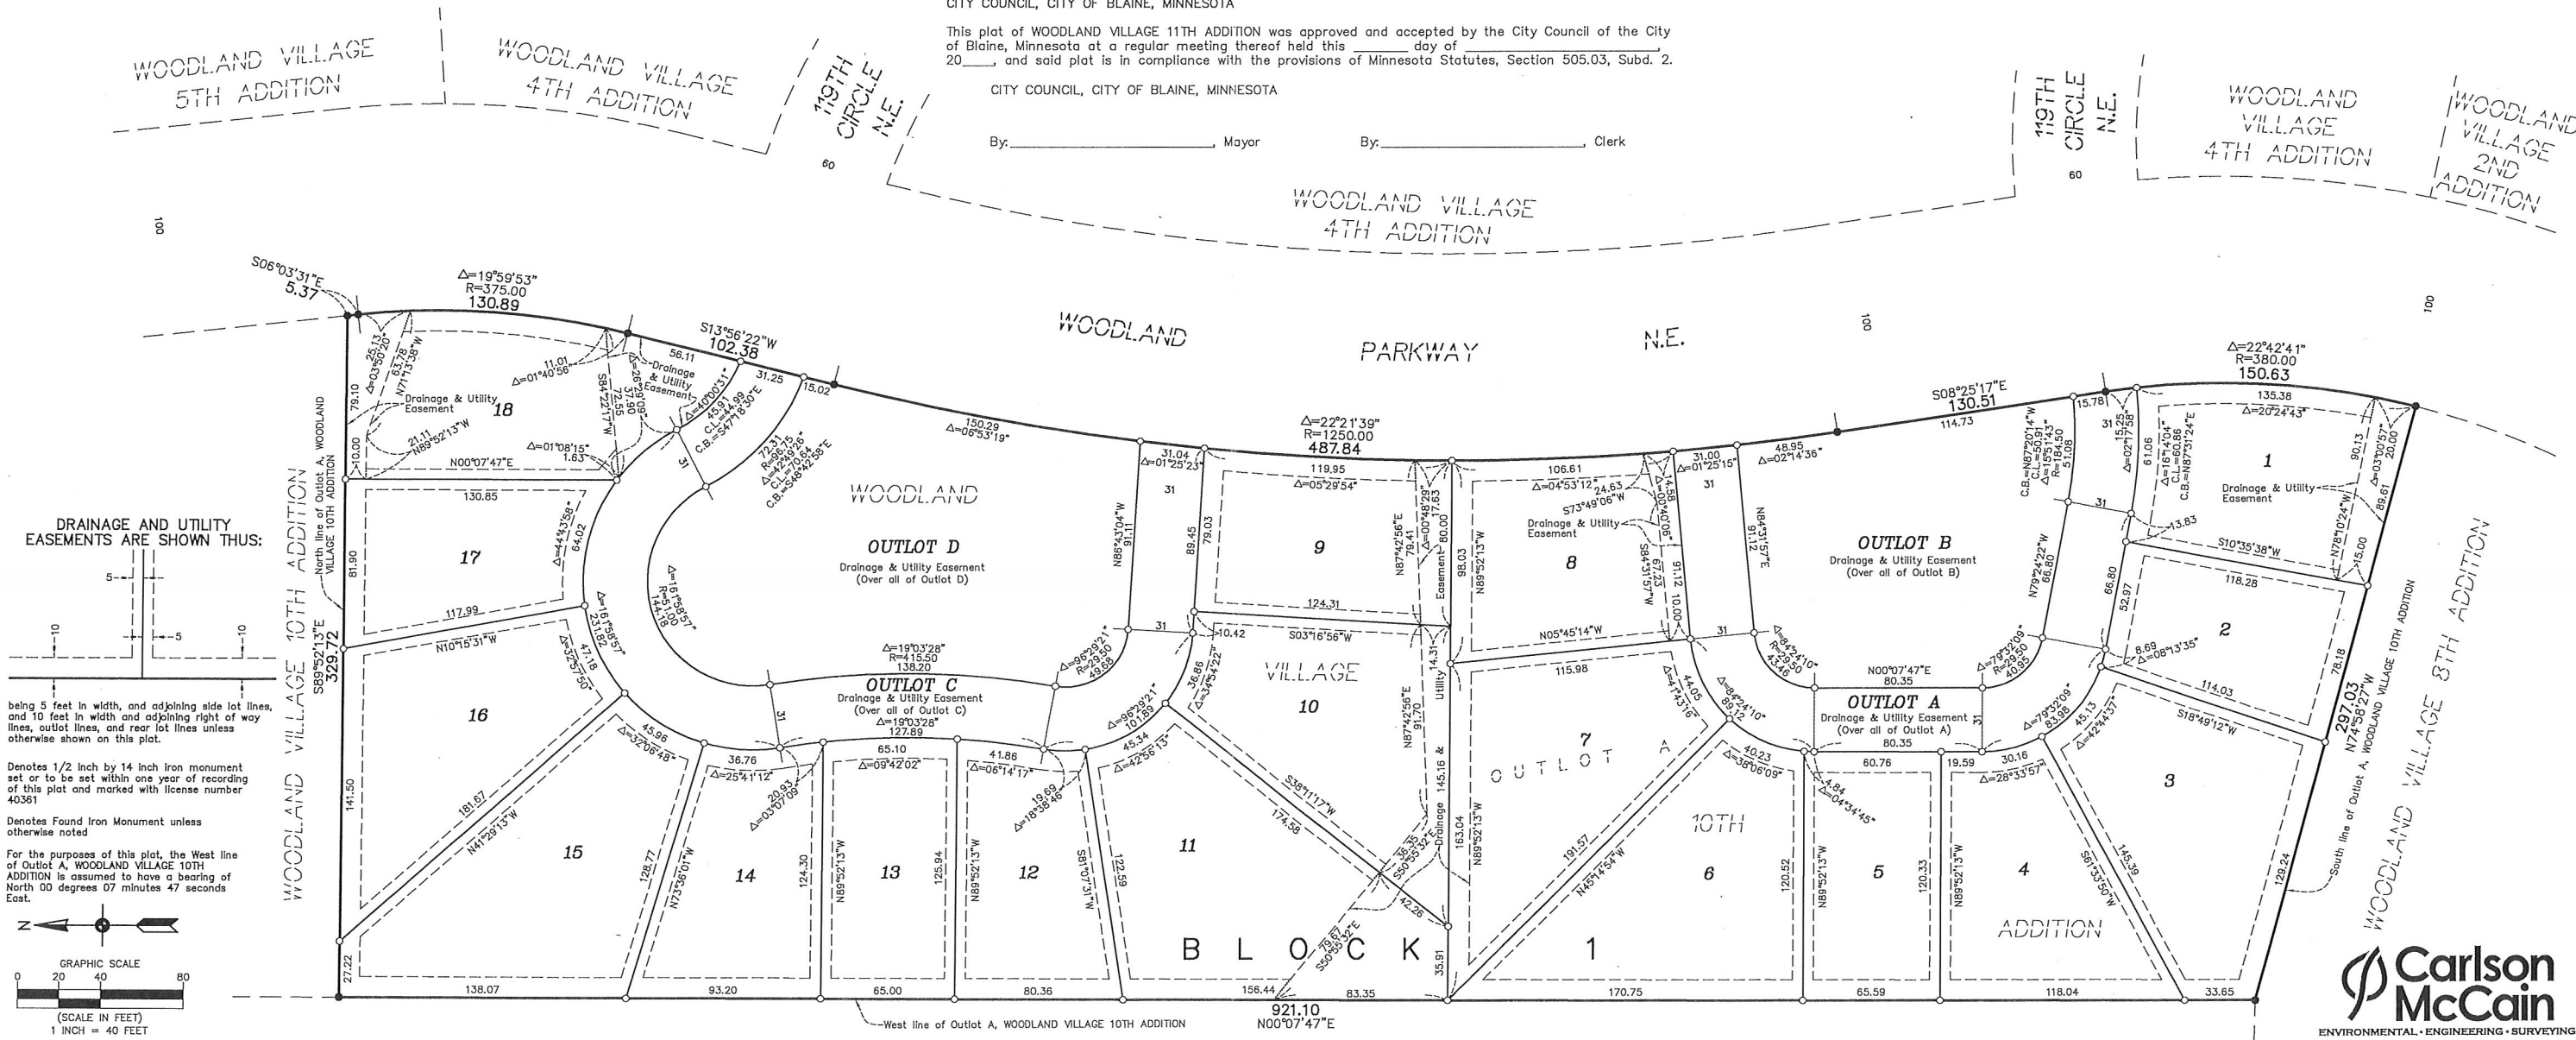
CITY COUNCIL, CITY OF BLAINE, MINNESOTA

This plat of WOODLAND VILLAGE 11TH ADDITION was approved and accepted by the City Council of the City of Blaine, Minnesota at a regular meeting thereof held this _______ day of ______________________, 20____, and said plat is in compliance with the provisions of Minnesota Statutes, Section 505.03, Subd. 2.

CITY COUNCIL, CITY OF BLAINE, MINNESOTA

By:________________________, Mayor By:________________________, Clerk

WOODLAND VILLAGE 5TH ADDITION

WOODLAND VILLAGE 4TH ADDITION

119TH CIRCLE N.E.

60

WOODLAND VILLAGE 4TH ADDITION

119TH CIRCLE N.E.

60

WOODLAND VILLAGE 4TH ADDITION

WOODLAND VILLAGE 2ND ADDITION

100

WOODLAND PARKWAY N.E.

100

100

DRAINAGE AND UTILITY EASEMENTS ARE SHOWN THUS:

5 10 5 10

being 5 feet in width, and adjoining side lot lines, and 10 feet in width and adjoining right of way lines, outlot lines, and rear lot lines unless otherwise shown on this plat.

Denotes 1/2 inch by 14 inch iron monument set or to be set within one year of recording of this plat and marked with license number 40361

Denotes Found Iron Monument unless otherwise noted

For the purposes of this plat, the West line of Outlot A, WOODLAND VILLAGE 10TH ADDITION is assumed to have a bearing of North 00 degrees 07 minutes 47 seconds East.

N

GRAPHIC SCALE
0 20 40 80
(SCALE IN FEET)
1 INCH = 40 FEET

WOODLAND VILLAGE 10TH ADDITION

North line of Outlot A, WOODLAND VILLAGE 10TH ADDITION

S89°52'13"E 329.72

S06°03'31"E 5.37

Δ=19°59'53" R=375.00 130.89

S13°56'22"W 102.38

Δ=22°21'39" R=1250.00 487.84

S08°25'17"E 130.51

Δ=22°42'41" R=380.00 150.63

WOODLAND OUTLOT D Drainage & Utility Easement (Over all of Outlot D)

OUTLOT C Drainage & Utility Easement (Over all of Outlot C) Δ=19°03'28" 127.89

Δ=19°03'28" R=415.50 138.20

OUTLOT B Drainage & Utility Easement (Over all of Outlot B)

OUTLOT A Drainage & Utility Easement (Over all of Outlot A) 80.35

N00°07'47"E 80.35

VILLAGE

OUTLOT A 10TH ADDITION

BLOCK 1

18 17 16 15 14 13 12 11 10 9 8 7 6 5 4 3 2 1

Drainage & Utility Easement

Utility Easement

Drainage & Utility Easement

Drainage & Utility Easement

Easement

Utility & Drainage

138.07 93.20 65.00 80.36 156.44 83.35 170.75 65.59 118.04 33.65

921.10 N00°07'47"E

West line of Outlot A, WOODLAND VILLAGE 10TH ADDITION

297.03 N74°58'27"W

South line of Outlot A, WOODLAND VILLAGE 10TH ADDITION

WOODLAND VILLAGE 8TH ADDITION

Carlson McCain
ENVIRONMENTAL · ENGINEERING · SURVEYING